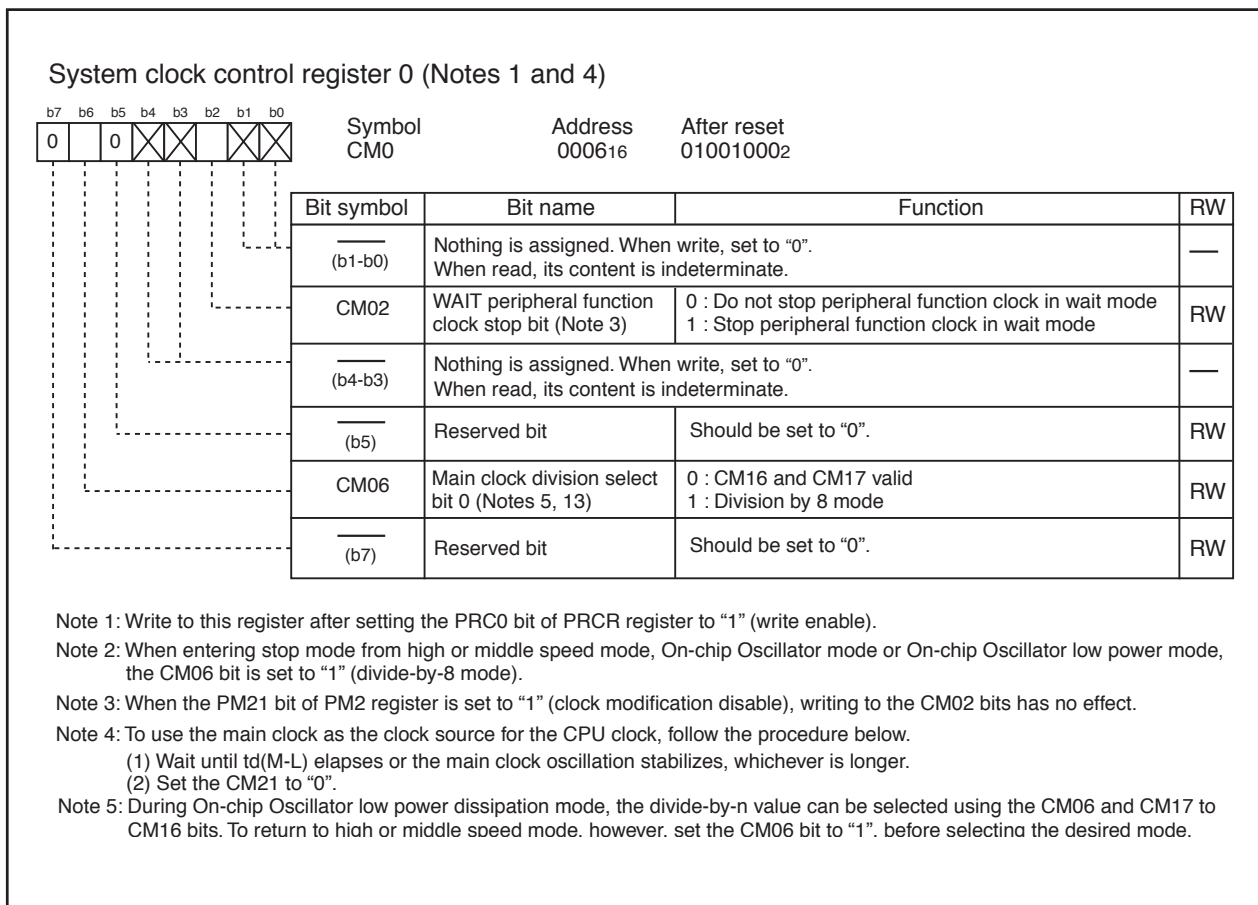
System clock control register 0 (Notes 1 and 4)

b7 b6 b5 b4 b3 b2 b1 b0
0 0

Symbol
CM0

Address
$0006_{16}$

After reset
$01001000_2$

| Bit symbol | Bit name | Function | RW |
|---|---|---|---|
| (b1-b0) | Nothing is assigned. When write, set to "0". When read, its content is indeterminate. | | — |
| CM02 | WAIT peripheral function clock stop bit (Note 3) | 0 : Do not stop peripheral function clock in wait mode 1 : Stop peripheral function clock in wait mode | RW |
| (b4-b3) | Nothing is assigned. When write, set to "0". When read, its content is indeterminate. | | — |
| (b5) | Reserved bit | Should be set to "0". | RW |
| CM06 | Main clock division select bit 0 (Notes 5, 13) | 0 : CM16 and CM17 valid 1 : Division by 8 mode | RW |
| (b7) | Reserved bit | Should be set to "0". | RW |

Note 1: Write to this register after setting the PRC0 bit of PRCR register to "1" (write enable).

Note 2: When entering stop mode from high or middle speed mode, On-chip Oscillator mode or On-chip Oscillator low power mode, the CM06 bit is set to "1" (divide-by-8 mode).

Note 3: When the PM21 bit of PM2 register is set to "1" (clock modification disable), writing to the CM02 bits has no effect.

Note 4: To use the main clock as the clock source for the CPU clock, follow the procedure below.
(1) Wait until td(M-L) elapses or the main clock oscillation stabilizes, whichever is longer.
(2) Set the CM21 to "0".

Note 5: During On-chip Oscillator low power dissipation mode, the divide-by-n value can be selected using the CM06 and CM17 to CM16 bits. To return to high or middle speed mode, however, set the CM06 bit to "1", before selecting the desired mode.